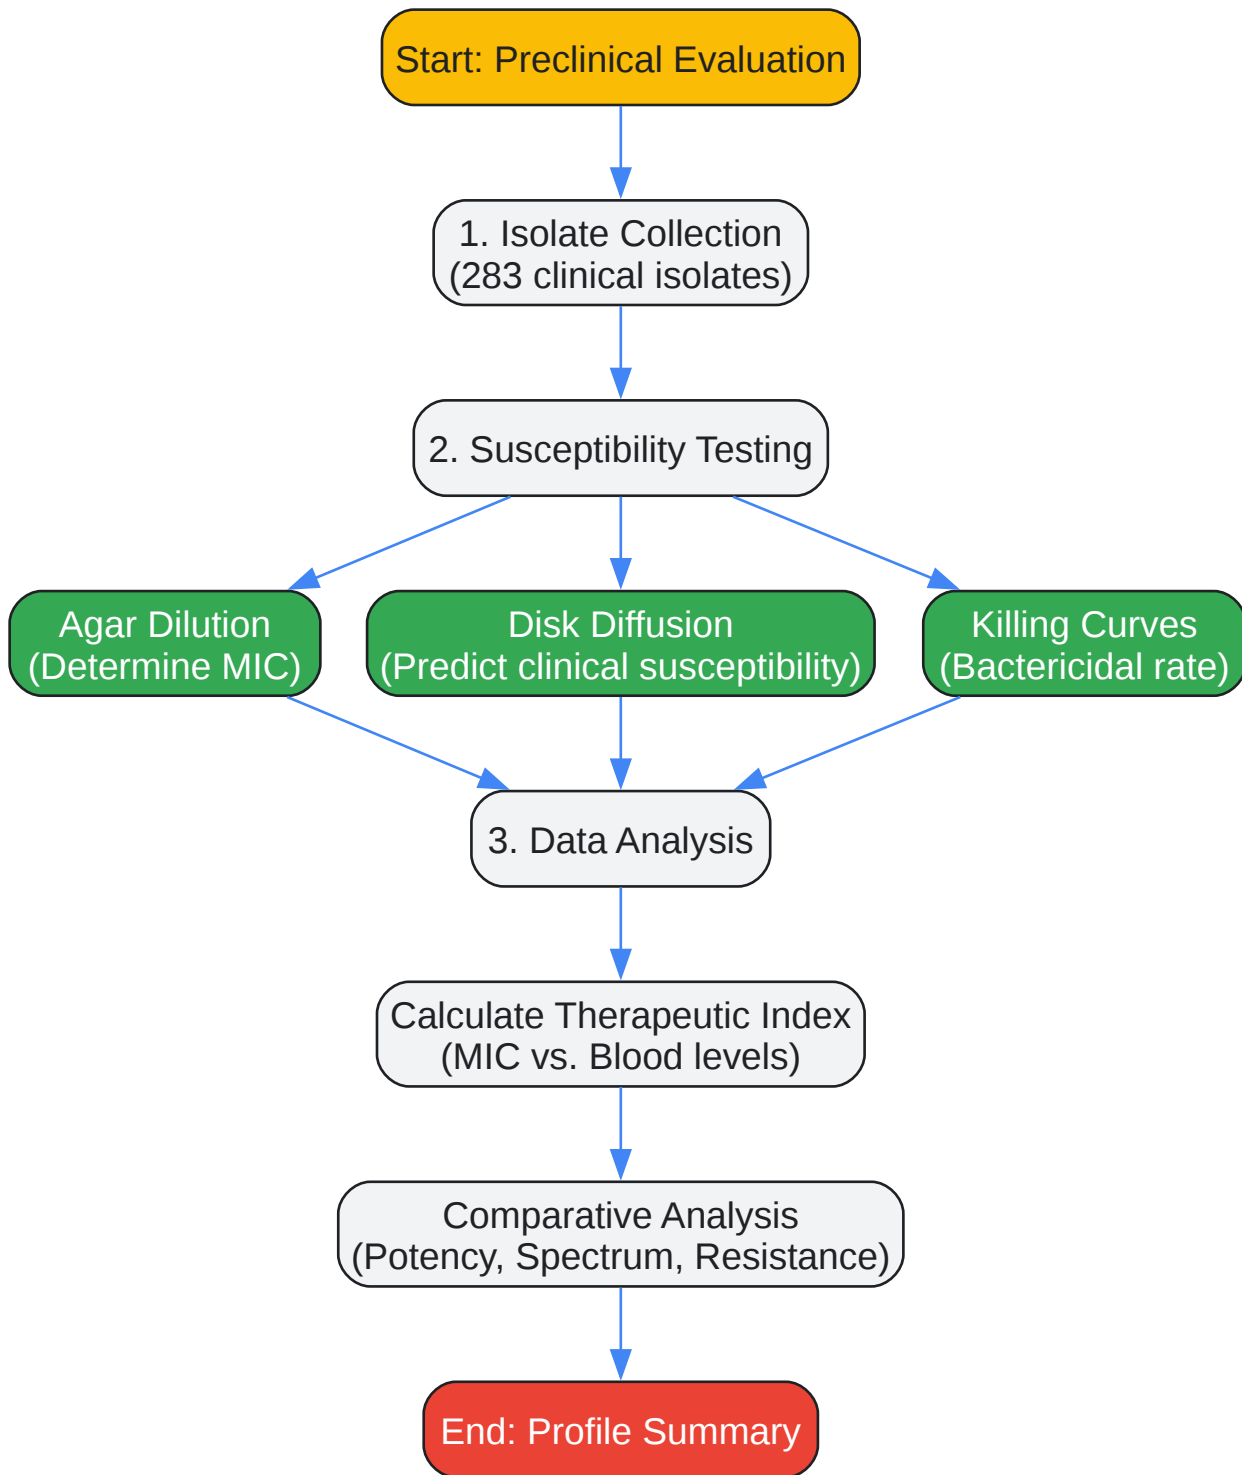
Start: Preclinical Evaluation

1. Isolate Collection
(283 clinical isolates)

2. Susceptibility Testing

Agar Dilution
(Determine MIC)

Disk Diffusion
(Predict clinical susceptibility)

Killing Curves
(Bactericidal rate)

3. Data Analysis

Calculate Therapeutic Index
(MIC vs. Blood levels)

Comparative Analysis
(Potency, Spectrum, Resistance)

End: Profile Summary